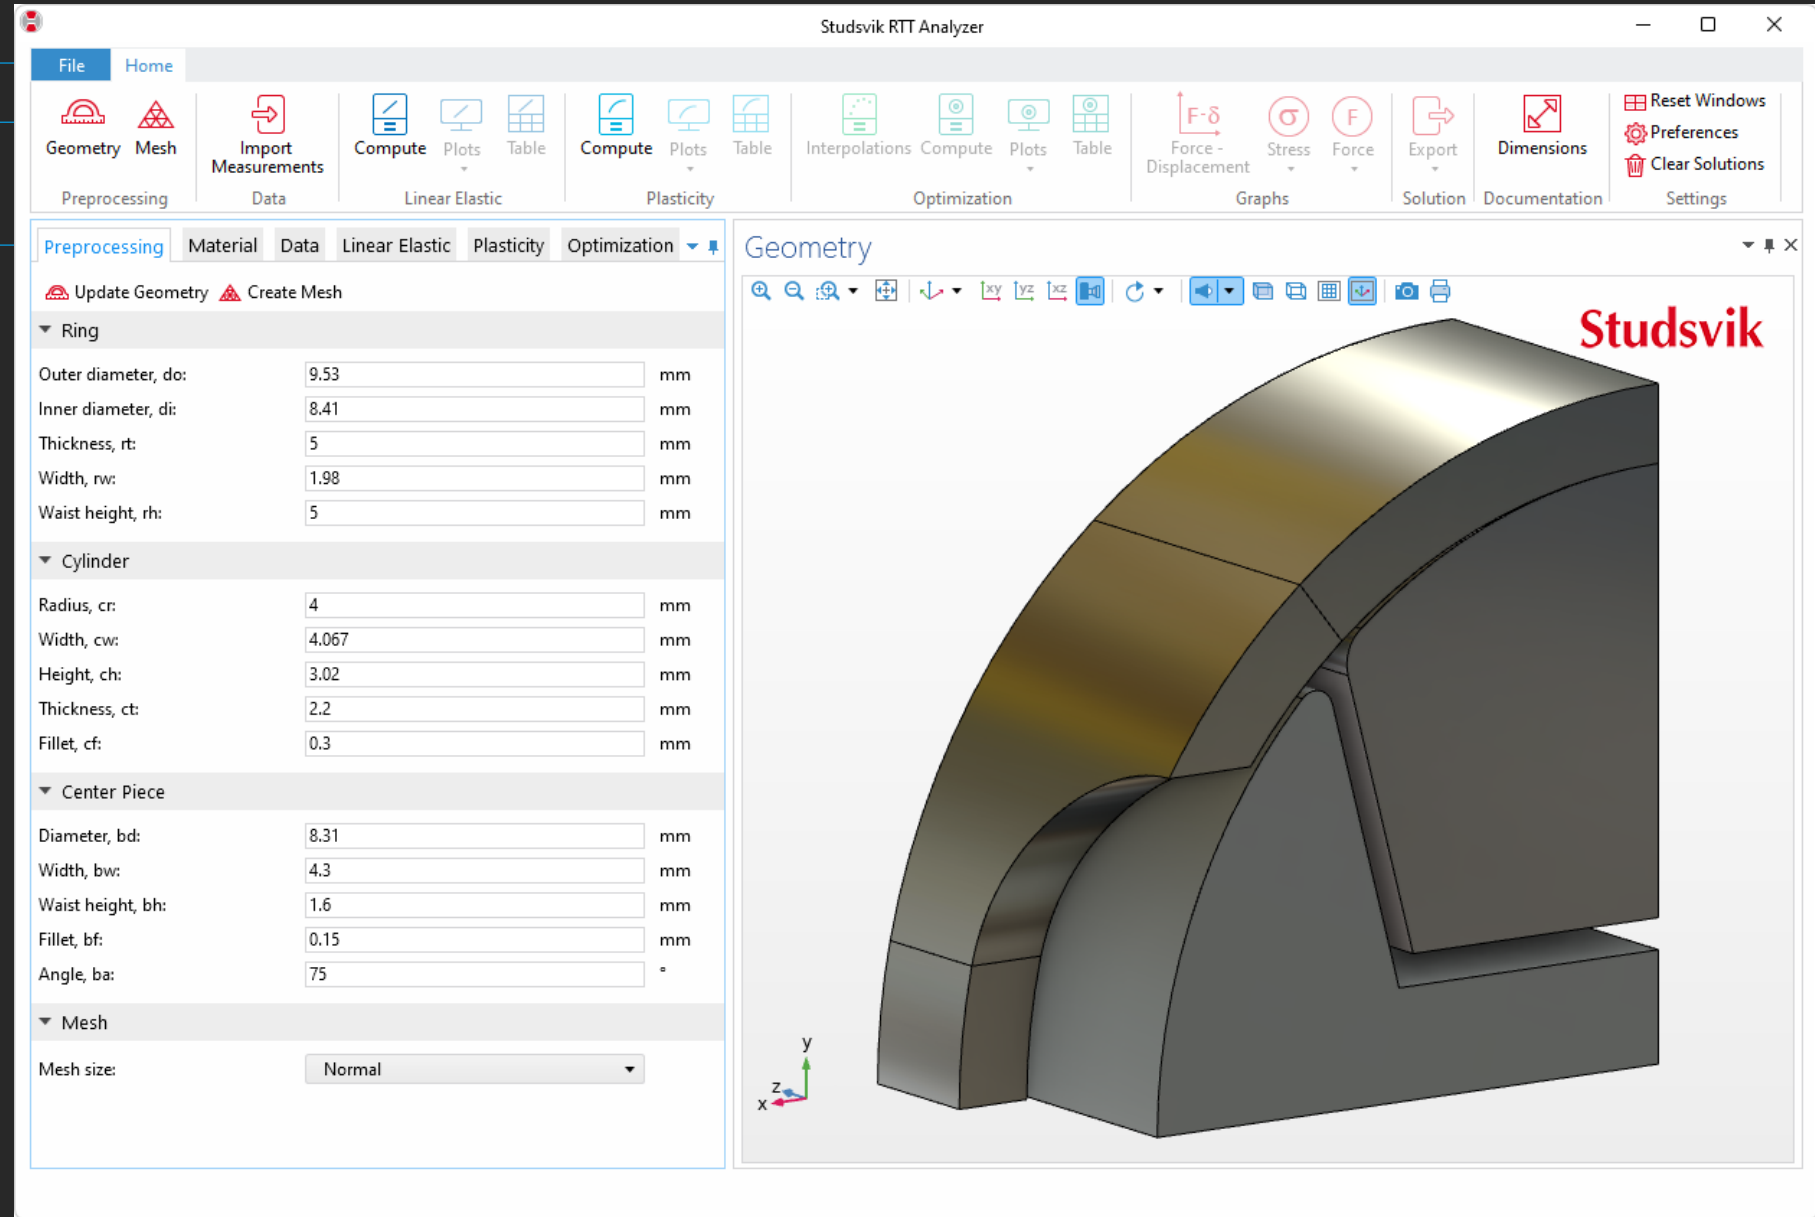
Studsvik RTT Analyzer

File Home

Geometry Mesh
Preprocessing

Import Measurements
Data

Compute Plots Table
Linear Elastic

Compute Plots Table
Plasticity

Interpolations Compute Plots Table
Optimization

Force - Displacement Stress Force
Graphs

Export
Solution

Dimensions
Documentation

Reset Windows
Preferences
Clear Solutions
Settings

Preprocessing Material Data Linear Elastic Plasticity Optimization

Update Geometry Create Mesh

Ring

| | | |
|---|---|---|
| Outer diameter, do: | 9.53 | mm |
| Inner diameter, di: | 8.41 | mm |
| Thickness, rt: | 5 | mm |
| Width, rw: | 1.98 | mm |
| Waist height, rh: | 5 | mm |

Cylinder

| | | |
|---|---|---|
| Radius, cr: | 4 | mm |
| Width, cw: | 4.067 | mm |
| Height, ch: | 3.02 | mm |
| Thickness, ct: | 2.2 | mm |
| Fillet, cf: | 0.3 | mm |

Center Piece

| | | |
|---|---|---|
| Diameter, bd: | 8.31 | mm |
| Width, bw: | 4.3 | mm |
| Waist height, bh: | 1.6 | mm |
| Fillet, bf: | 0.15 | mm |
| Angle, ba: | 75 | ° |

Mesh

Mesh size: Normal

Geometry

Studsvik

y
z
x